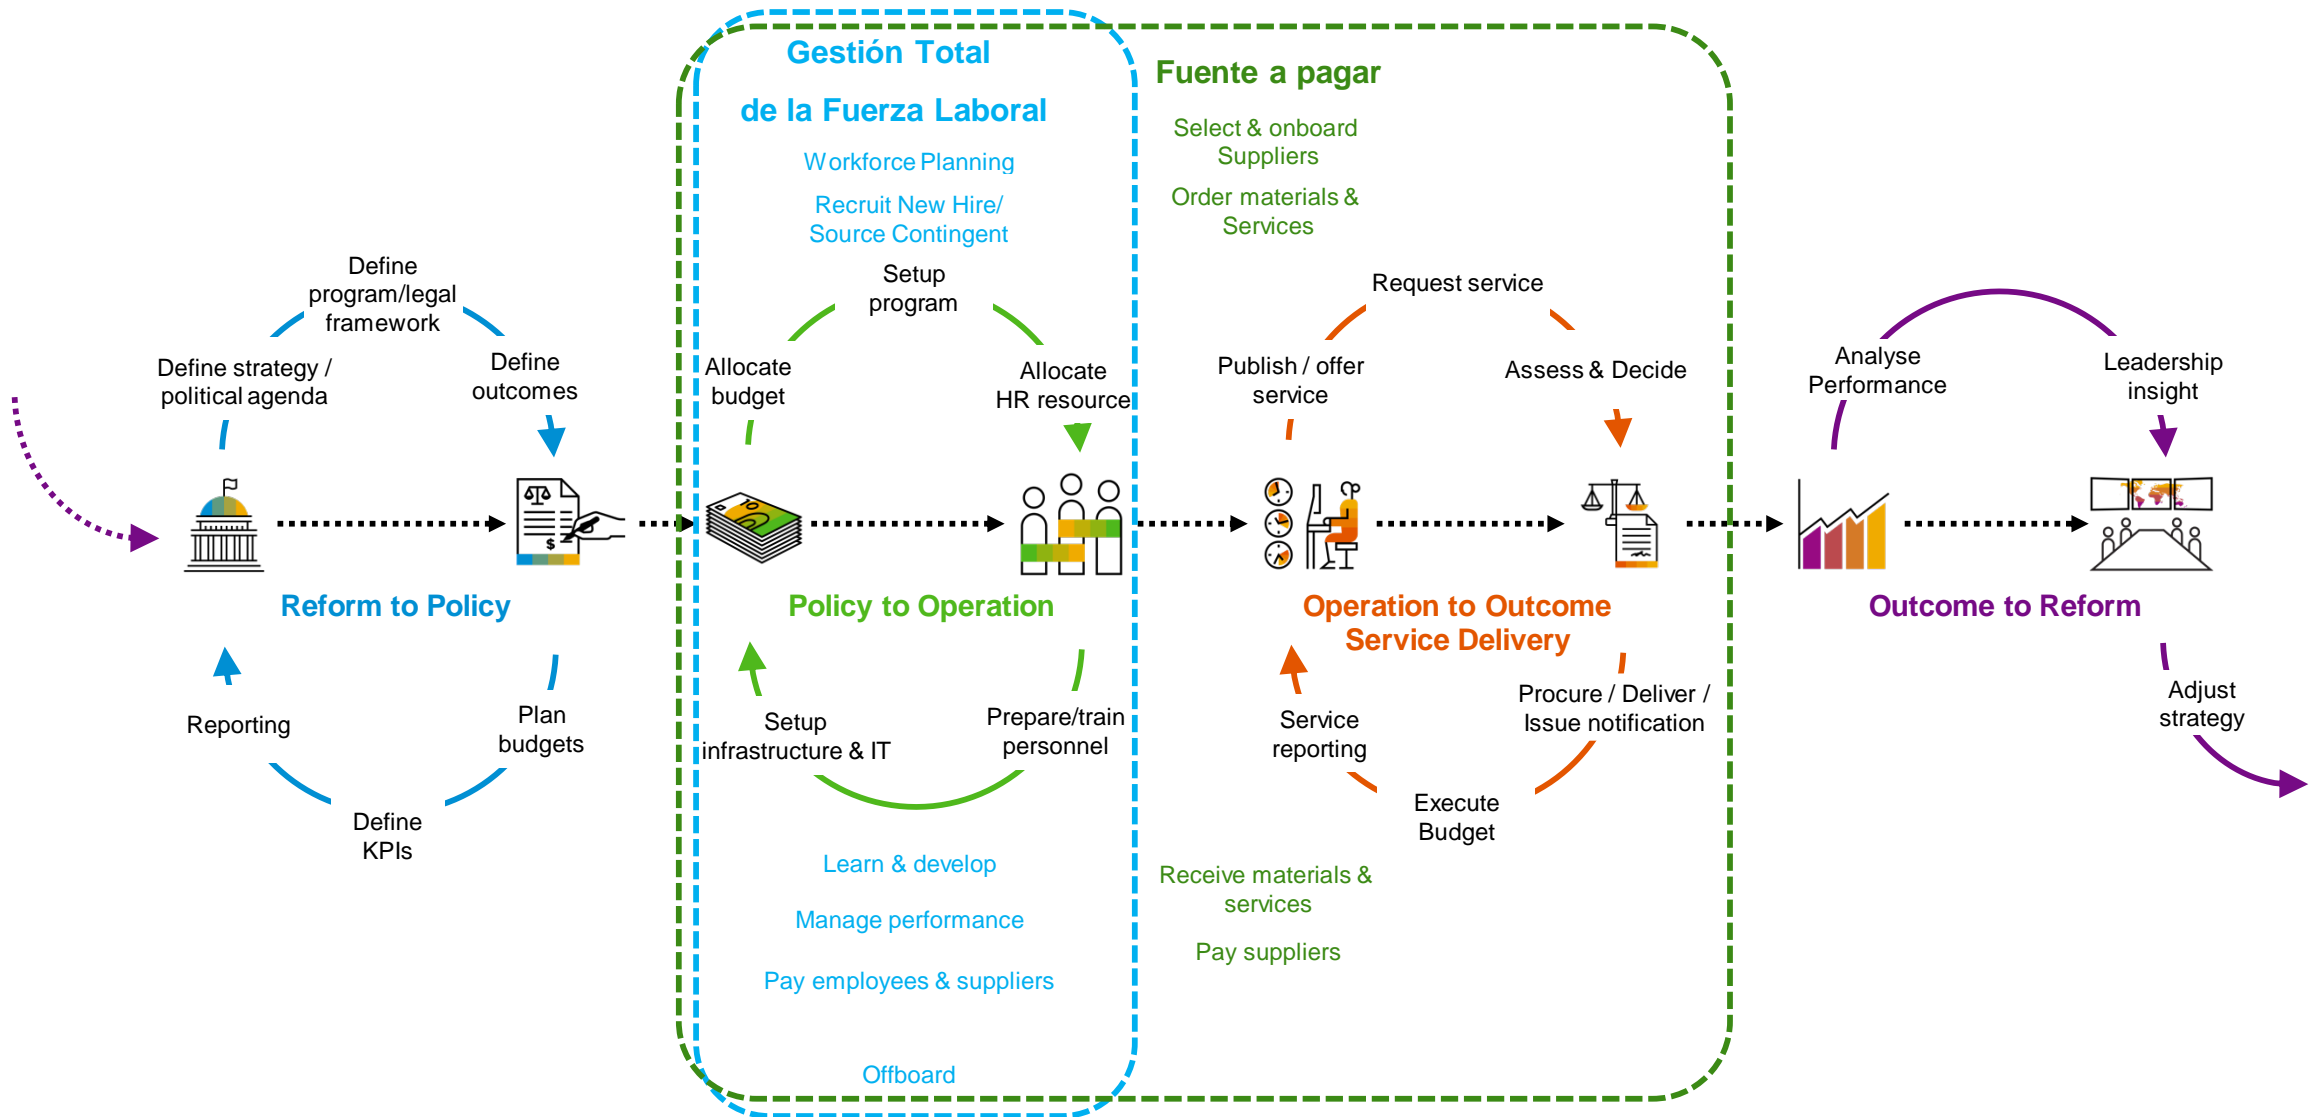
Gestión Total
de la Fuerza Laboral

Workforce Planning

Recruit New Hire/
Source Contingent

Fuente a pagar

Select & onboard
Suppliers

Order materials &
Services

Define
program/legal
framework

Define strategy /
political agenda

Define
outcomes

Reform to Policy

Reporting

Plan
budgets

Define
KPIs

Setup
program

Allocate
budget

Allocate
HR resource

Policy to Operation

Setup
infrastructure & IT

Prepare/train
personnel

Learn & develop

Manage performance

Pay employees & suppliers

Offboard

Request service

Publish / offer
service

Assess & Decide

Operation to Outcome
Service Delivery

Service
reporting

Procure / Deliver /
Issue notification

Execute
Budget

Receive materials &
services

Pay suppliers

Analyse
Performance

Leadership
insight

Outcome to Reform

Adjust
strategy